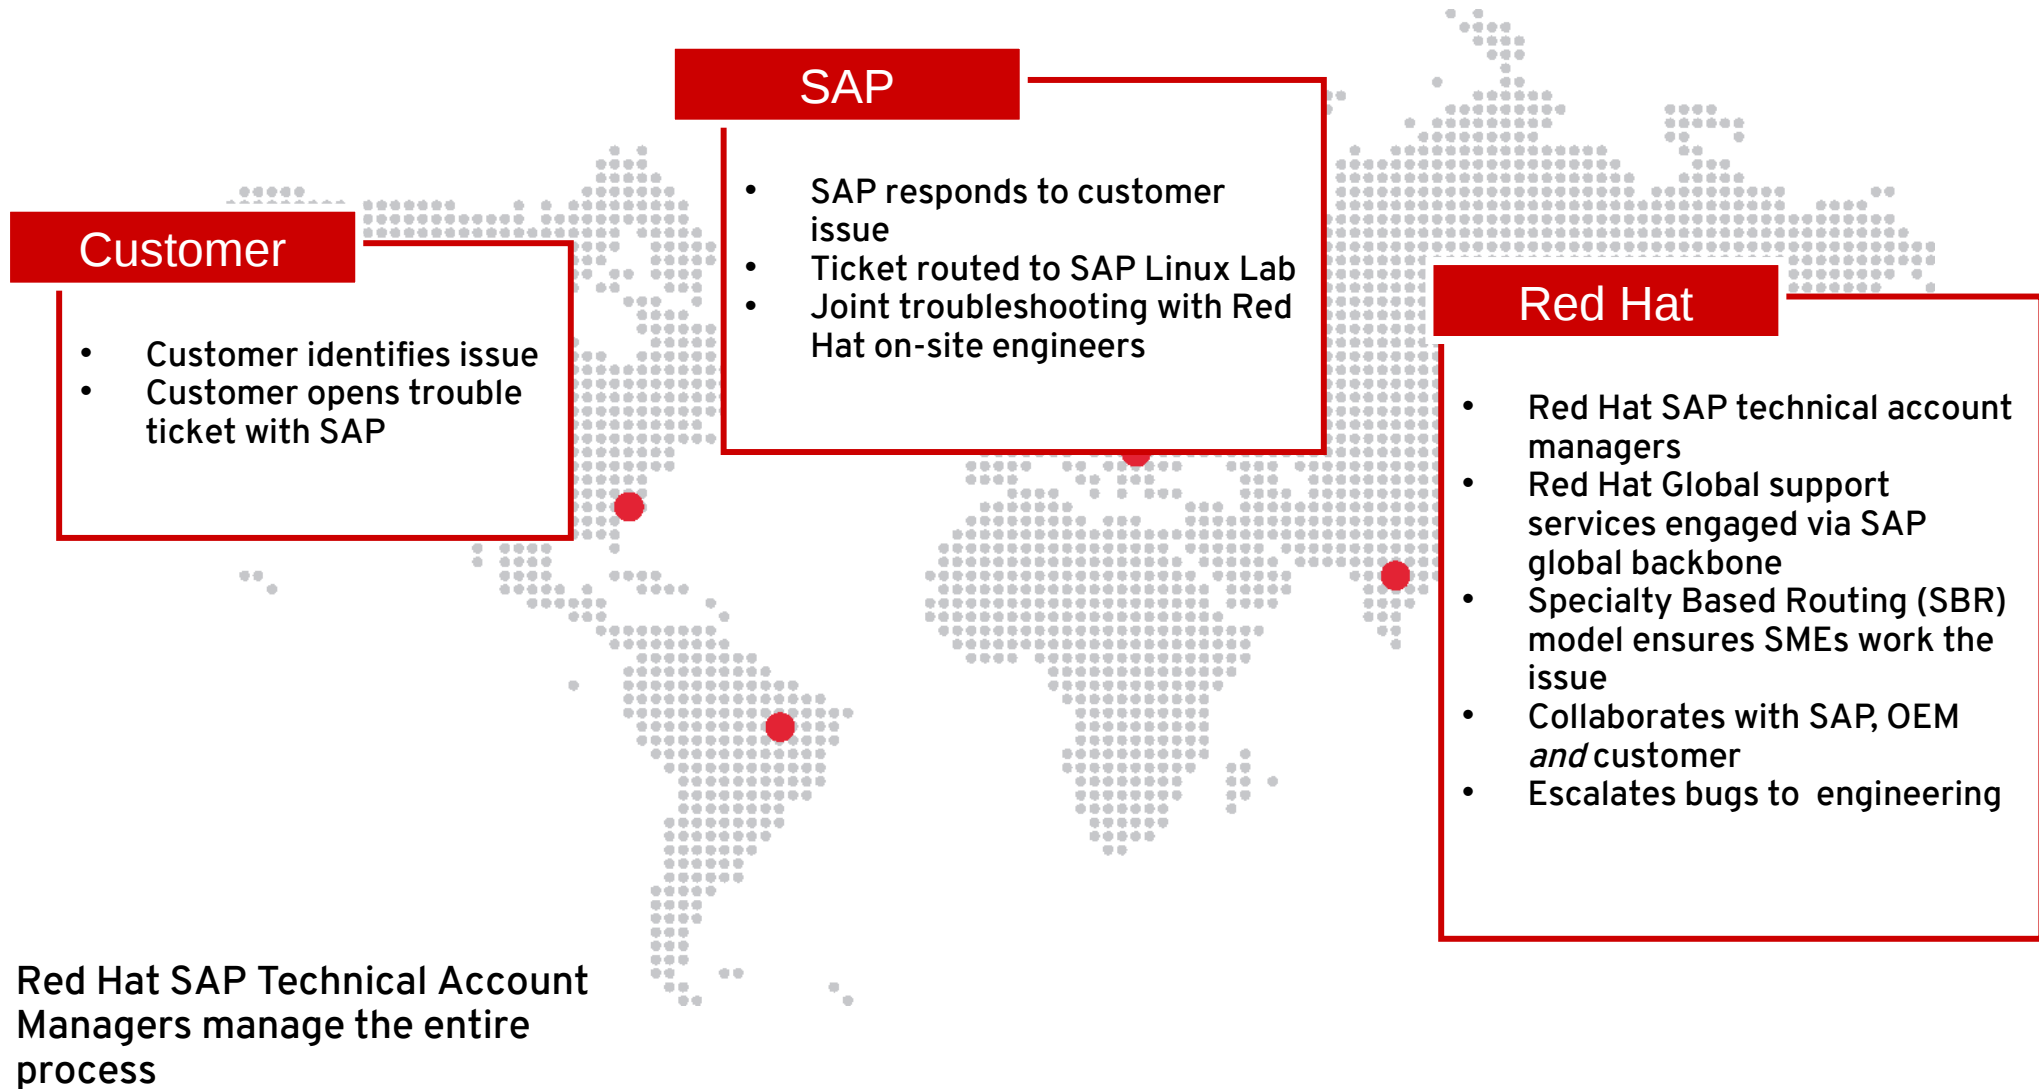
Customer

- Customer identifies issue
- Customer opens trouble ticket with SAP

SAP

- SAP responds to customer issue
- Ticket routed to SAP Linux Lab
- Joint troubleshooting with Red Hat on-site engineers

Red Hat

- Red Hat SAP technical account managers
- Red Hat Global support services engaged via SAP global backbone
- Specialty Based Routing (SBR) model ensures SMEs work the issue
- Collaborates with SAP, OEM *and* customer
- Escalates bugs to engineering

Red Hat SAP Technical Account Managers manage the entire process